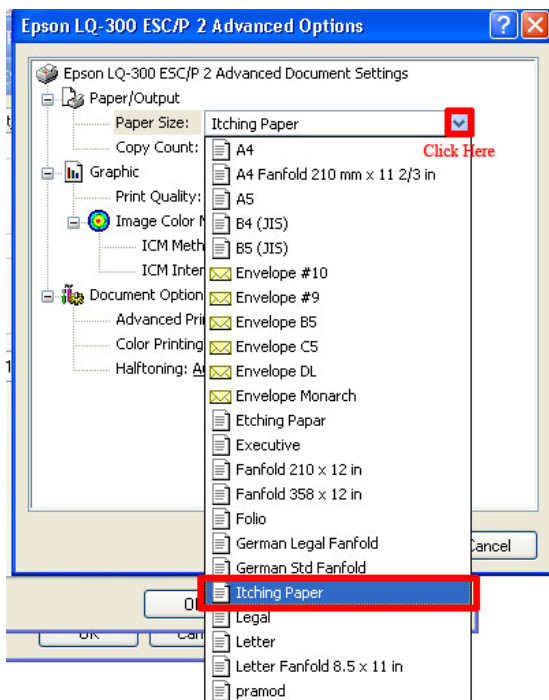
Epson LQ-300 ESC/P 2 Advanced Options

Epson LQ-300 ESC/P 2 Advanced Document Settings
Paper/Output
Paper Size: Itching Paper
Click Here
Copy Count:
Graphic
Print Quality:
Image Color M
ICM Meth
ICM Inter
Document Option
Advanced Pri
Color Printing
Halftoning: A

A4
A4 Fanfold 210 mm x 11 2/3 in
A5
B4 (JIS)
B5 (JIS)
Envelope #10
Envelope #9
Envelope B5
Envelope C5
Envelope DL
Envelope Monarch
Etching Papar
Executive
Fanfold 210 x 12 in
Fanfold 358 x 12 in
Folio
German Legal Fanfold
German Std Fanfold
Itching Paper
Legal
Letter
Letter Fanfold 8.5 x 11 in
pramod

Cancel
O
OK
Can